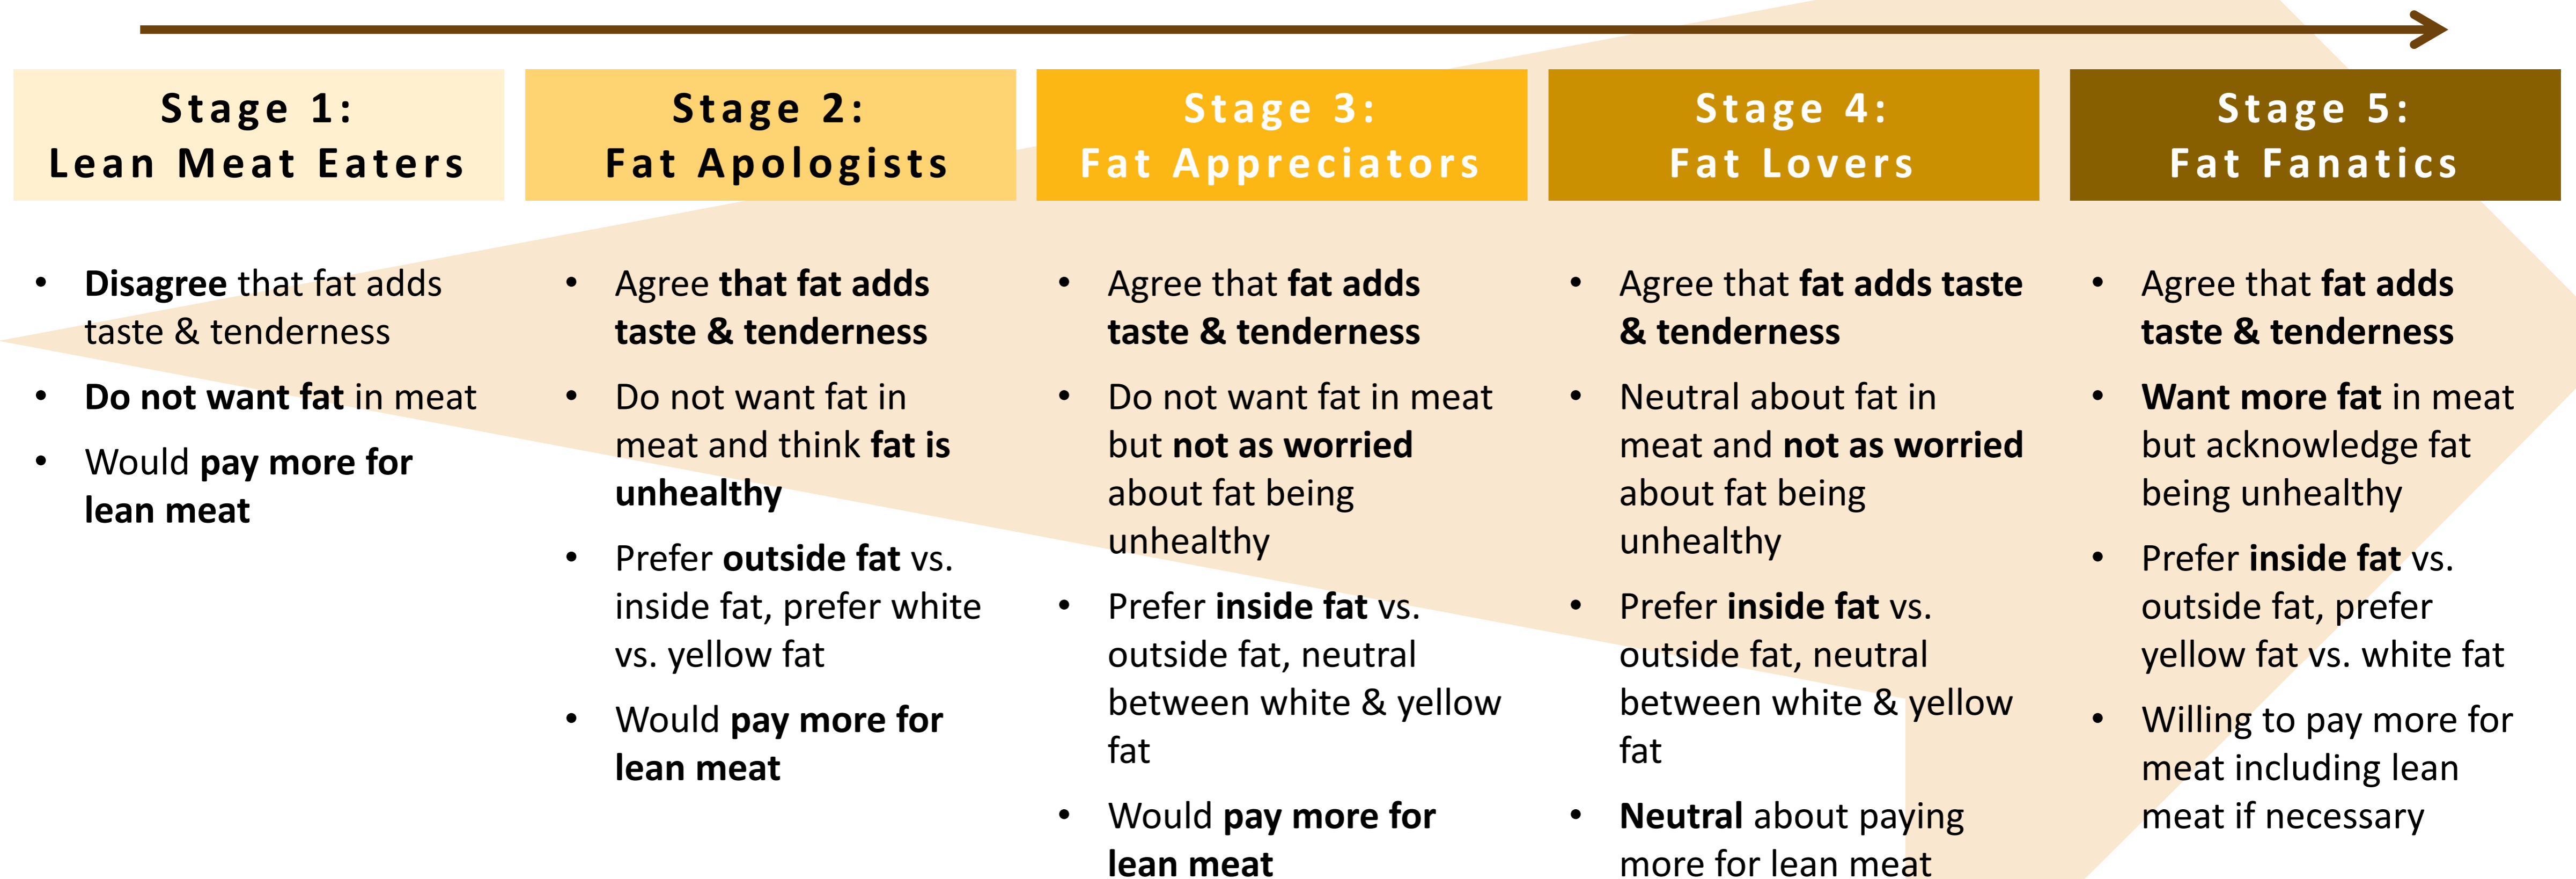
Stage 1:
Lean Meat Eaters

- Disagree that fat adds taste & tenderness
- Do not want fat in meat
- Would pay more for lean meat

Stage 2:
Fat Apologists

- Agree that fat adds taste & tenderness
- Do not want fat in meat and think fat is unhealthy
- Prefer outside fat vs. inside fat, prefer white vs. yellow fat
- Would pay more for lean meat

Stage 3:
Fat Appreciators

- Agree that fat adds taste & tenderness
- Do not want fat in meat but not as worried about fat being unhealthy
- Prefer inside fat vs. outside fat, neutral between white & yellow fat
- Would pay more for lean meat

Stage 4:
Fat Lovers

- Agree that fat adds taste & tenderness
- Neutral about fat in meat and not as worried about fat being unhealthy
- Prefer inside fat vs. outside fat, neutral between white & yellow fat
- Neutral about paying more for lean meat

Stage 5:
Fat Fanatics

- Agree that fat adds taste & tenderness
- Want more fat in meat but acknowledge fat being unhealthy
- Prefer inside fat vs. outside fat, prefer yellow fat vs. white fat
- Willing to pay more for meat including lean meat if necessary